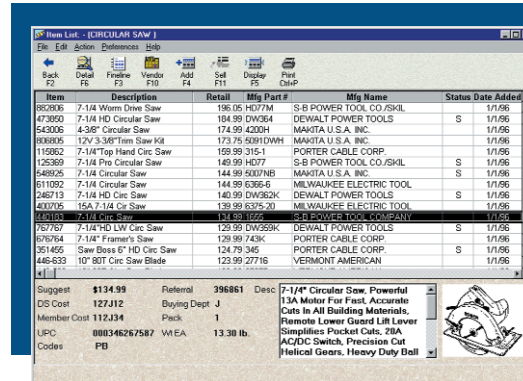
Item List... (CIRCULAR SAW)

File Edit Action Preferences Help

Back F2 | Detail F6 | Fineline F3 | Vendor F10 | Add F4 | Sell F11 | Display F5 | Print Ctrl+P

| Item | Description | Retail | Mfg Part # | Mfg Name | Status | Date Added |
|---|---|---|---|---|---|---|
| 882806 | 7-1/4 Worm Drive Saw | 196.05 | HD77M | S-B POWER TOOL CO./SKIL | | 1/1/96 |
| 473850 | 7-1/4 HD Circular Saw | 184.99 | DW364 | DEWALT POWER TOOLS | S | 1/1/96 |
| 543006 | 4-3/8" Circular Saw | 174.99 | 4200H | MAKITA U.S.A. INC. | | 1/1/96 |
| 806805 | 12V 3-3/8"Trim Saw Kit | 173.75 | 5091DWH | MAKITA U.S.A. INC. | | 1/1/96 |
| 115862 | 7-1/4"Top Hand Circ Saw | 159.99 | 315-1 | PORTER CABLE CORP. | | 1/1/96 |
| 125369 | 7-1/4 Pro Circular Saw | 149.99 | HD77 | S-B POWER TOOL CO./SKIL | | 1/1/96 |
| 548925 | 7-1/4 Circular Saw | 144.99 | 5007NB | MAKITA U.S.A. INC. | S | 1/1/96 |
| 611092 | 7-1/4 Circular Saw | 144.99 | 6366-6 | MILWAUKEE ELECTRIC TOOL | | 1/1/96 |
| 246713 | 7-1/4 HD Circ Saw | 140.99 | DW362K | DEWALT POWER TOOLS | S | 1/1/96 |
| 400705 | 15A 7-1/4 Cir Saw | 139.99 | 6375-20 | MILWAUKEE ELECTRIC TOOL | | 1/1/96 |
| 440183 | 7-1/4 Circ Saw | 134.99 | 1655 | S-B POWER TOOL COMPANY | | 1/1/96 |
| 767767 | 7-1/4"HD LW Circ Saw | 129.99 | DW359K | DEWALT POWER TOOLS | S | 1/1/96 |
| 676764 | 7-1/4" Framer's Saw | 129.99 | 743K | PORTER CABLE CORP. | | 1/1/96 |
| 351455 | Saw Boss 6" HD Circ Saw | 124.79 | 345 | PORTER CABLE CORP. | | 1/1/96 |
| 446-633 | 10" 80T Circ Saw Blade | 123.99 | 27716 | VERMONT AMERICAN | | 1/1/96 |

Suggest $134.99 | Referral 396861 | Desc
DS Cost 127J12 | Buying Dept J
Member Cost 112J34 | Pack 1
UPC 000346267587 | Wt EA 13.30 lb.
Codes PB

7-1/4" Circular Saw, Powerful 13A Motor For Fast, Accurate Cuts In All Building Materials, Remote Lower Guard Lift Lever Simplifies Pocket Cuts, 20A AC/DC Switch, Precision Cut Helical Gears, Heavy Duty Ball